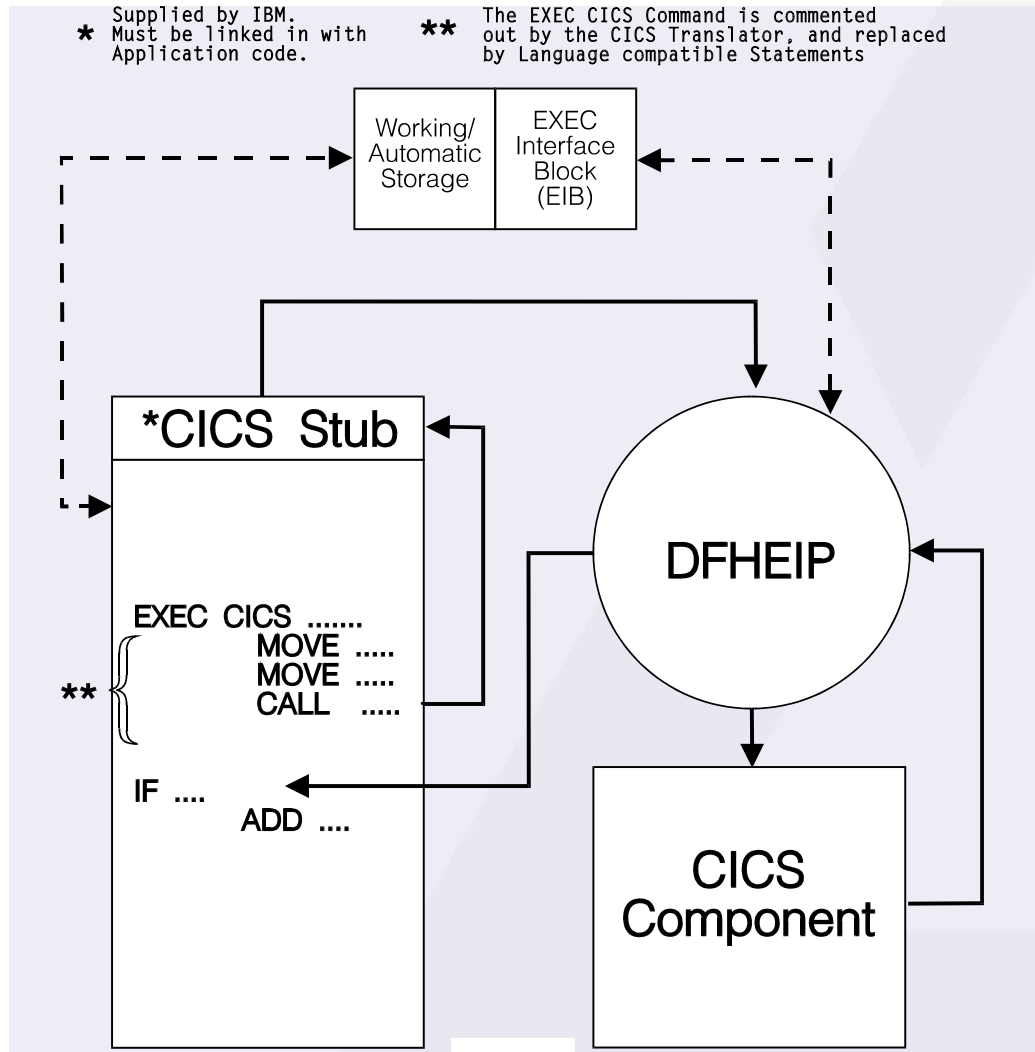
* Supplied by IBM. Must be linked in with Application code.

** The EXEC CICS Command is commented out by the CICS Translator, and replaced by Language compatible Statements

Working/ Automatic Storage

EXEC Interface Block (EIB)

*CICS Stub

EXEC CICS .......
MOVE .....
MOVE .....
CALL .....

**

IF ....
ADD ....

DFHEIP

CICS Component